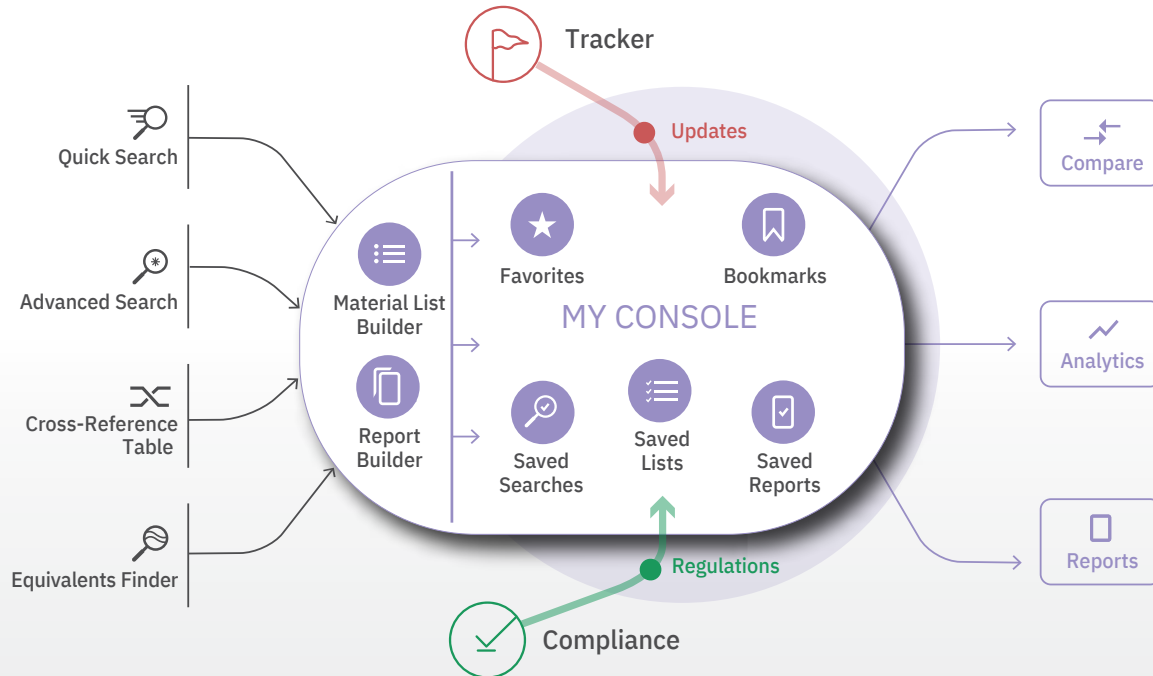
Tracker

Updates

Quick Search

Advanced Search

Cross-Reference Table

Equivalents Finder

Material List Builder

Report Builder

Favorites

Bookmarks

MY CONSOLE

Saved Searches

Saved Lists

Saved Reports

Regulations

Compliance

Compare

Analytics

Reports